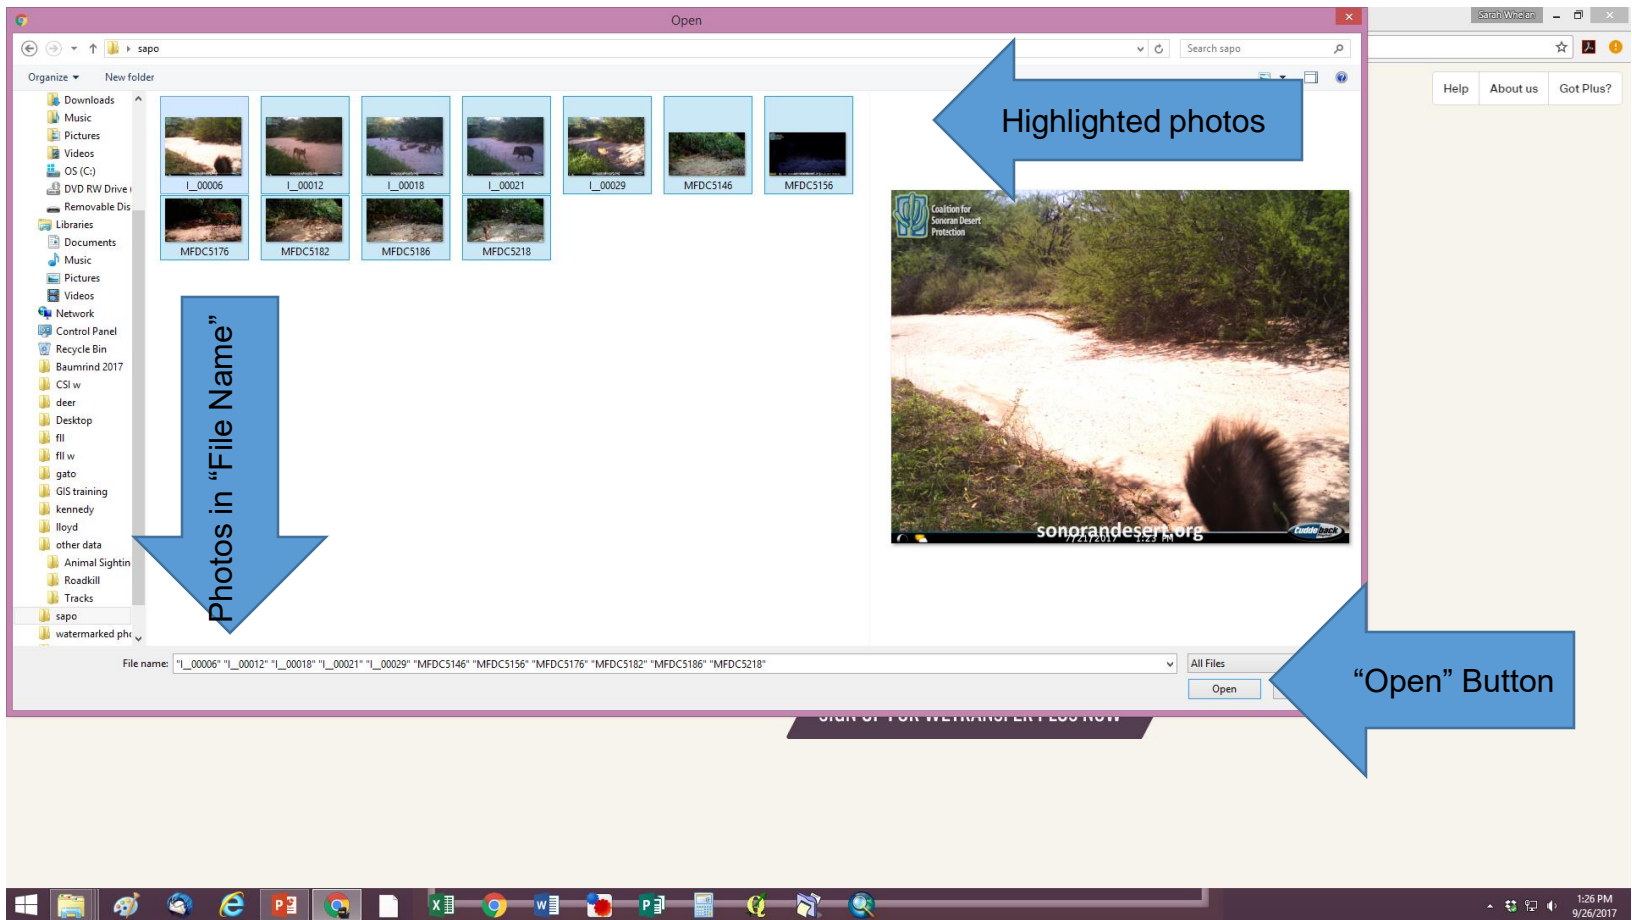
Open

sapo

Search sapo

Organize ▾ New folder

Sarah Whelan

Help About us Got Plus?

Downloads
Music
Pictures
Videos
OS (C:)
DVD RW Drive (
Removable Dis
Libraries
Documents
Music
Pictures
Videos
Network
Control Panel
Recycle Bin
Baumrind 2017
CSI w
deer
Desktop
fll
fll w
gato
GIS training
kennedy
lloyd
other data
Animal Sightin
Roadkill
Tracks
sapo
watermarked pho

I_00006 I_00012 I_00018 I_00021 I_00029 MFDC5146 MFDC5156
MFDC5176 MFDC5182 MFDC5186 MFDC5218

Highlighted photos

Photos in “File Name”

Coalition for Sonoran Desert Protection

sonorandesert.org

7/21/2017 1:23 PM

Cuddeback

File name: "I_00006" "I_00012" "I_00018" "I_00021" "I_00029" "MFDC5146" "MFDC5156" "MFDC5176" "MFDC5182" "MFDC5186" "MFDC5218"

All Files

Open

“Open” Button

1:26 PM
9/26/2017